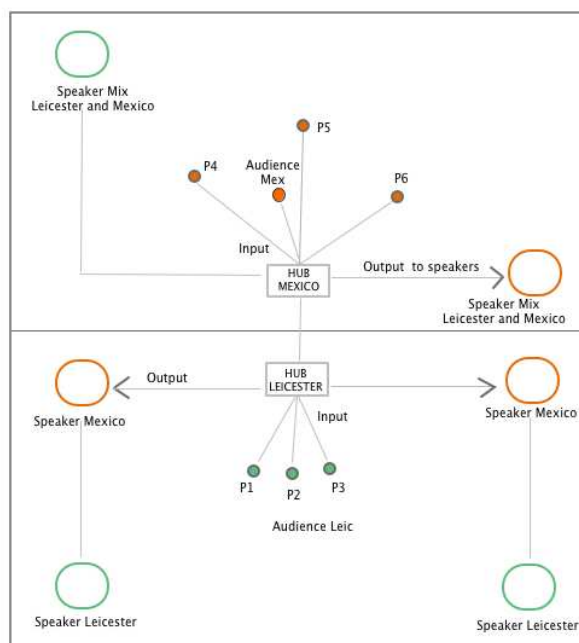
Speaker Mix
Leicester and Mexico

P5

P4

Audience
Mex

P6

Input

HUB
MEXICO

Output to speakers

Speaker Mix
Leicester and Mexico

HUB
LEICESTER

Output

Speaker Mexico

Speaker Mexico

Input

P1

P2

P3

Audience Leic

Speaker Leicester

Speaker Leicester